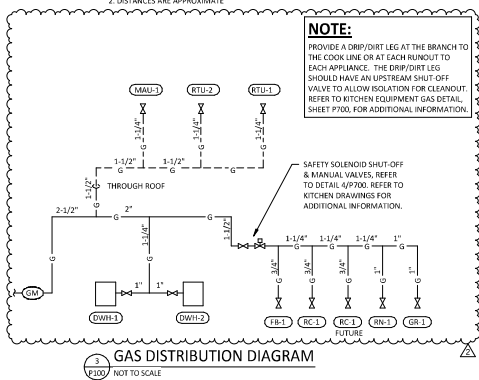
2. DISTANCES ARE APPROXIMATE

NOTE:

PROVIDE A DRIP/DIRT LEG AT THE BRANCH TO THE COOK LINE OR AT EACH RUNOUT TO EACH APPLIANCE. THE DRIP/DIRT LEG SHOULD HAVE AN UPSTREAM SHUT-OFF VALVE TO ALLOW ISOLATION FOR CLEANOUT. REFER TO KITCHEN EQUIPMENT GAS DETAIL, SHEET P700, FOR ADDITIONAL INFORMATION.

MAU-1

RTU-2

RTU-1

1-1/4"

1-1/4"

1-1/4"

G

G

G

G

G

G

1-1/2"

1-1/2"

G

G

SAFETY SOLENOID SHUT-OFF & MANUAL VALVES, REFER TO DETAIL 4/P700. REFER TO KITCHEN DRAWINGS FOR ADDITIONAL INFORMATION.

1-1/2"

THROUGH ROOF

2-1/2"

2"

G

G

G

1-1/2"

1-1/4"

1-1/4"

1-1/4"

1"

1-1/4"

G

G

3/4"

3/4"

3/4"

1"

1"

G

G

G

G

G

G

GM

1"

1"

DWH-1

DWH-2

FB-1

RC-1

RC-1

RN-1

GR-1

FUTURE

3

P100

GAS DISTRIBUTION DIAGRAM

NOT TO SCALE

2